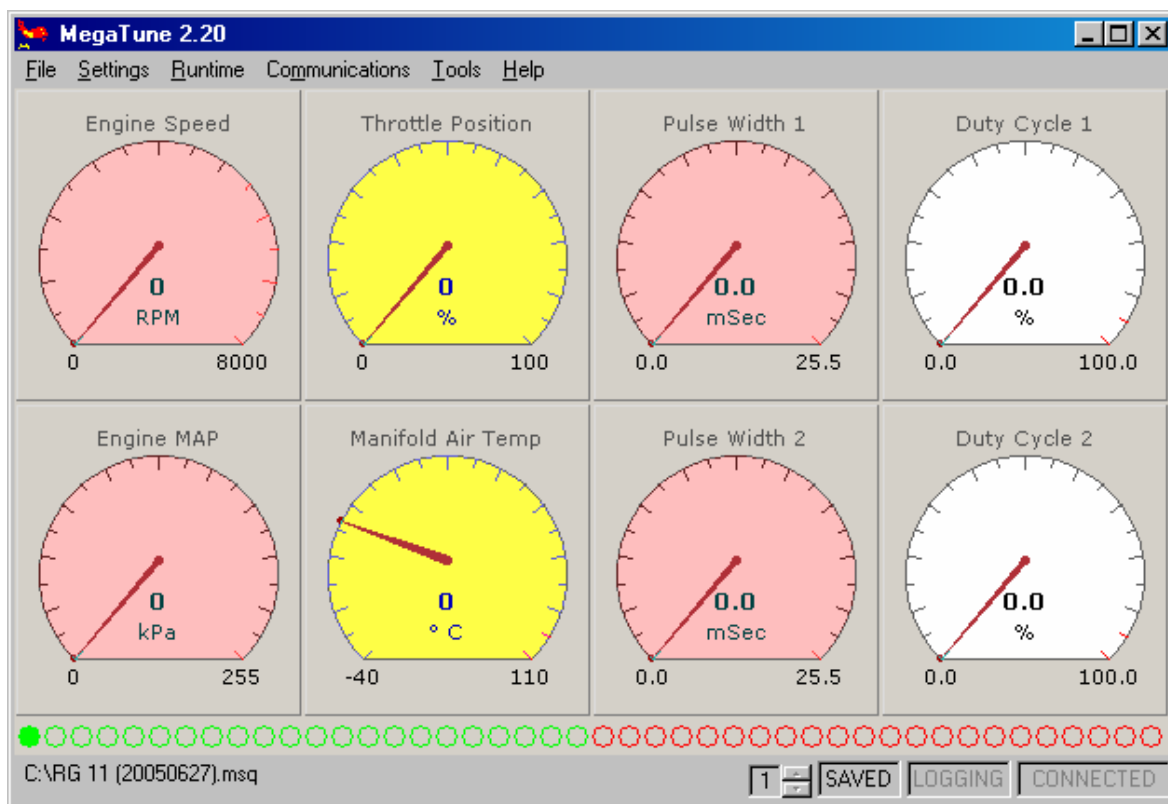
MegaTune 2.20

File Settings Runtime Communications Tools Help

Engine Speed
0
RPM
0 8000

Throttle Position
0
%
0 100

Pulse Width 1
0.0
mSec
0.0 25.5

Duty Cycle 1
0.0
%
0.0 100.0

Engine MAP
0
kPa
0 255

Manifold Air Temp
0
° C
-40 110

Pulse Width 2
0.0
mSec
0.0 25.5

Duty Cycle 2
0.0
%
0.0 100.0

C:\RG 11 (20050627).msq

1 SAVED LOGGING CONNECTED